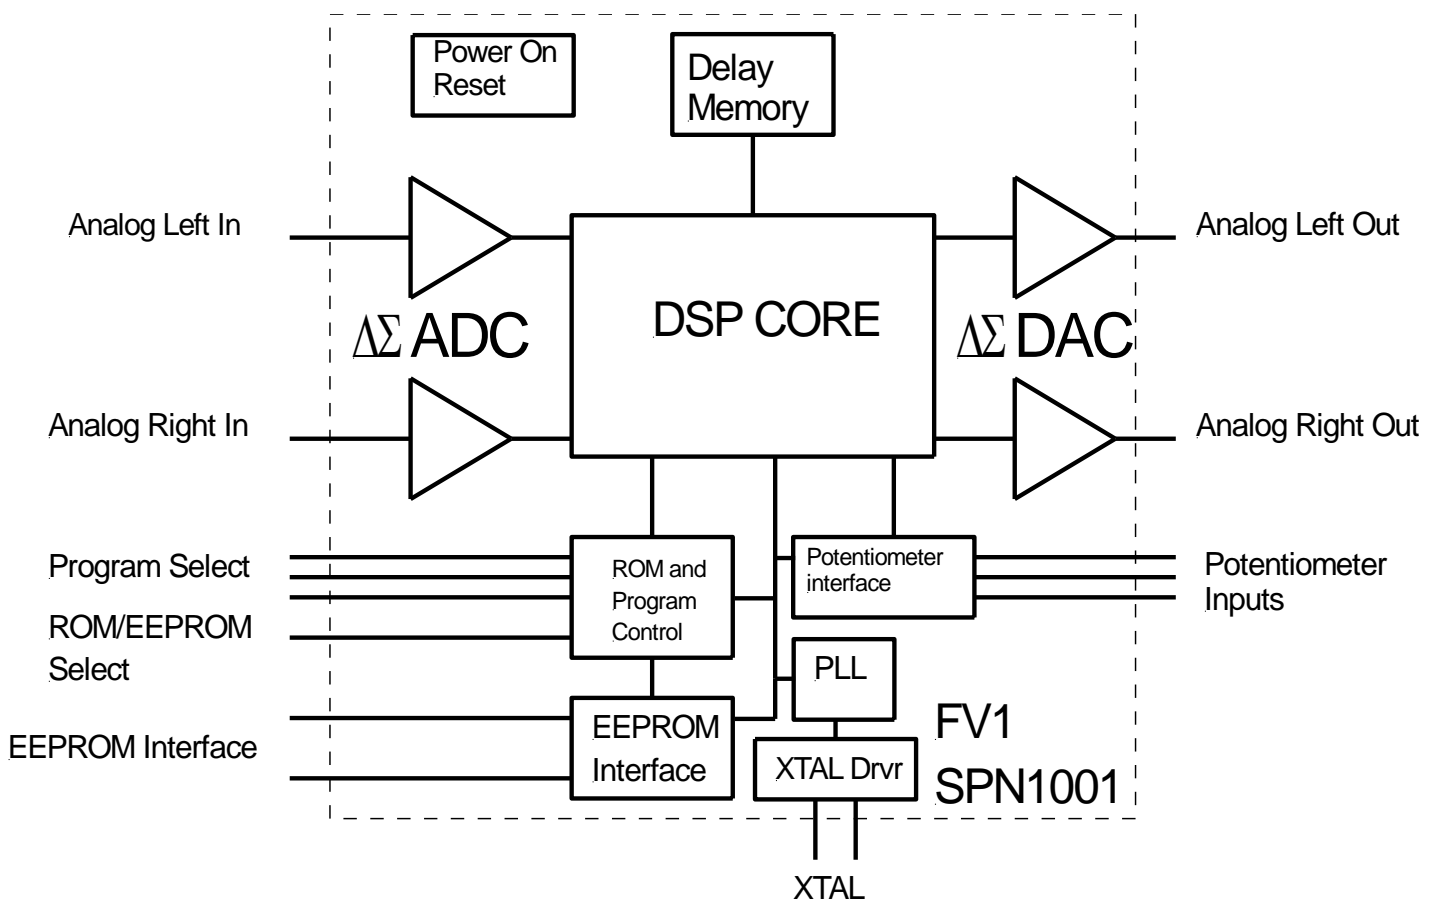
Power On Reset

Delay Memory

Analog Left In

Analog Left Out

$\Delta\Sigma$ ADC

DSP CORE

$\Delta\Sigma$ DAC

Analog Right In

Analog Right Out

Program Select

ROM and Program Control

Potentiometer interface

Potentiometer Inputs

ROM/EEPROM Select

PLL

EEPROM Interface

EEPROM Interface

XTAL Drvr

FV1

SPN1001

XTAL